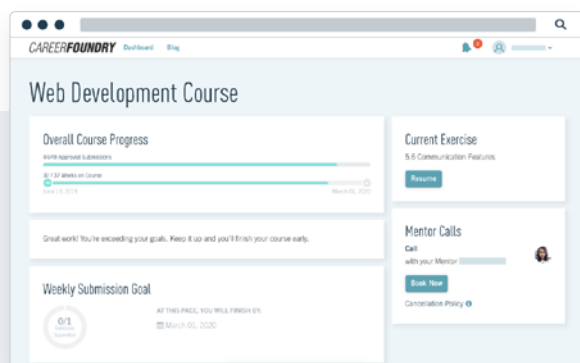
CAREERFOUNDRY Dashboard Blog

Web Development Course

Overall Course Progress

44/49 Approved Submissions

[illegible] Weeks on Course

June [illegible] March 01, 2020

Great work! You're exceeding your goals. Keep it up and you'll finish your course early.

Weekly Submission Goal

0/1

AT THIS PACE, YOU WILL FINISH BY:

March 01, 2020

Current Exercise

5.6 Communication Features

Resume

Mentor Calls

Call

with your Mentor

Book Now

Cancellation Policy